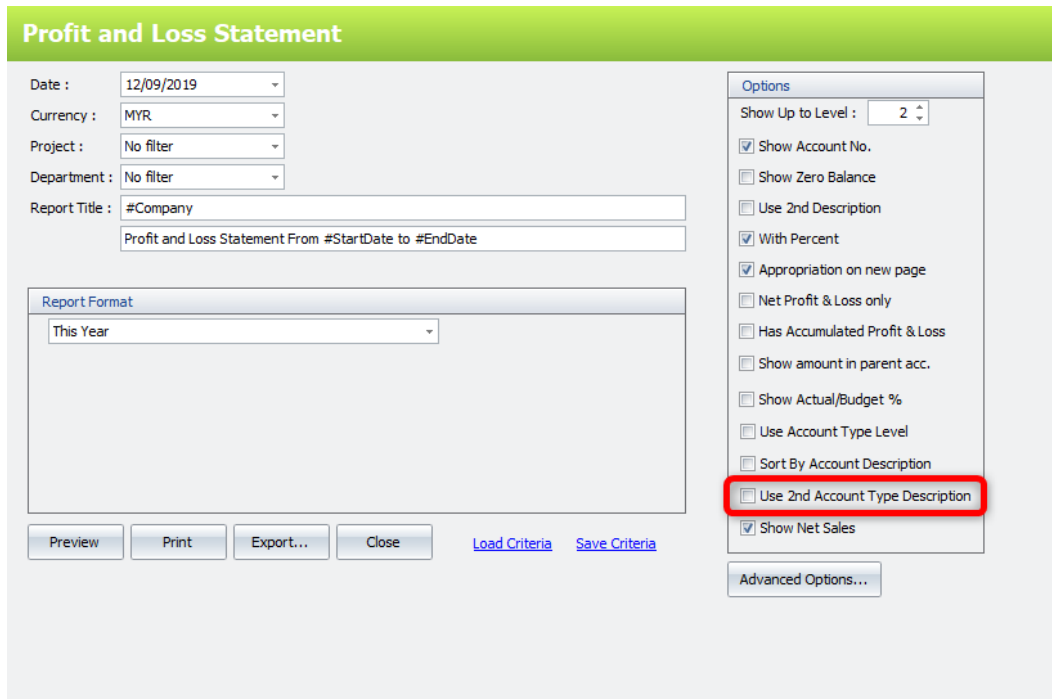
Profit and Loss Statement

Date : 12/09/2019
Currency : MYR
Project : No filter
Department : No filter
Report Title : #Company
Profit and Loss Statement From #StartDate to #EndDate

Report Format
This Year

Preview
Print
Export...
Close
Load Criteria
Save Criteria

Options
Show Up to Level : 2
Show Account No.
Show Zero Balance
Use 2nd Description
With Percent
Appropriation on new page
Net Profit & Loss only
Has Accumulated Profit & Loss
Show amount in parent acc.
Show Actual/Budget %
Use Account Type Level
Sort By Account Description
Use 2nd Account Type Description
Show Net Sales

Advanced Options...